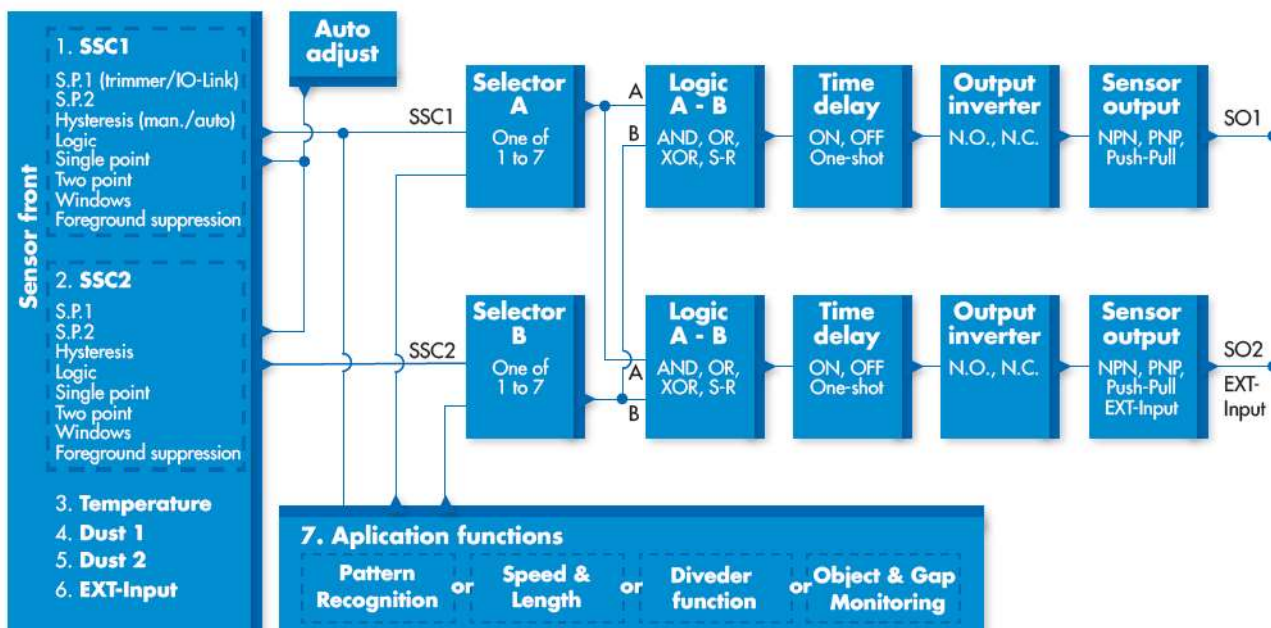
Sensor front

1. SSC1
S.P.1 (trimmer/IO-Link)
S.P.2
Hysteresis (man./auto)
Logic
Single point
Two point
Windows
Foreground suppression

2. SSC2
S.P.1
S.P.2
Hysteresis
Logic
Single point
Two point
Windows
Foreground suppression

3. Temperature
4. Dust 1
5. Dust 2
6. EXT-Input

Auto adjust

SSC1

SSC2

Selector A
One of 1 to 7

A
B

Logic A - B
AND, OR, XOR, S-R

Time delay
ON, OFF One-shot

Output inverter
N.O., N.C.

Sensor output
NPN, PNP, Push-Pull

SO1

Selector B
One of 1 to 7

A
B

Logic A - B
AND, OR, XOR, S-R

Time delay
ON, OFF One-shot

Output inverter
N.O., N.C.

Sensor output
NPN, PNP, Push-Pull EXT-Input

SO2
EXT-Input

7. Aplication functions
Pattern Recognition or Speed & Length or Diveder function or Object & Gap Monitoring